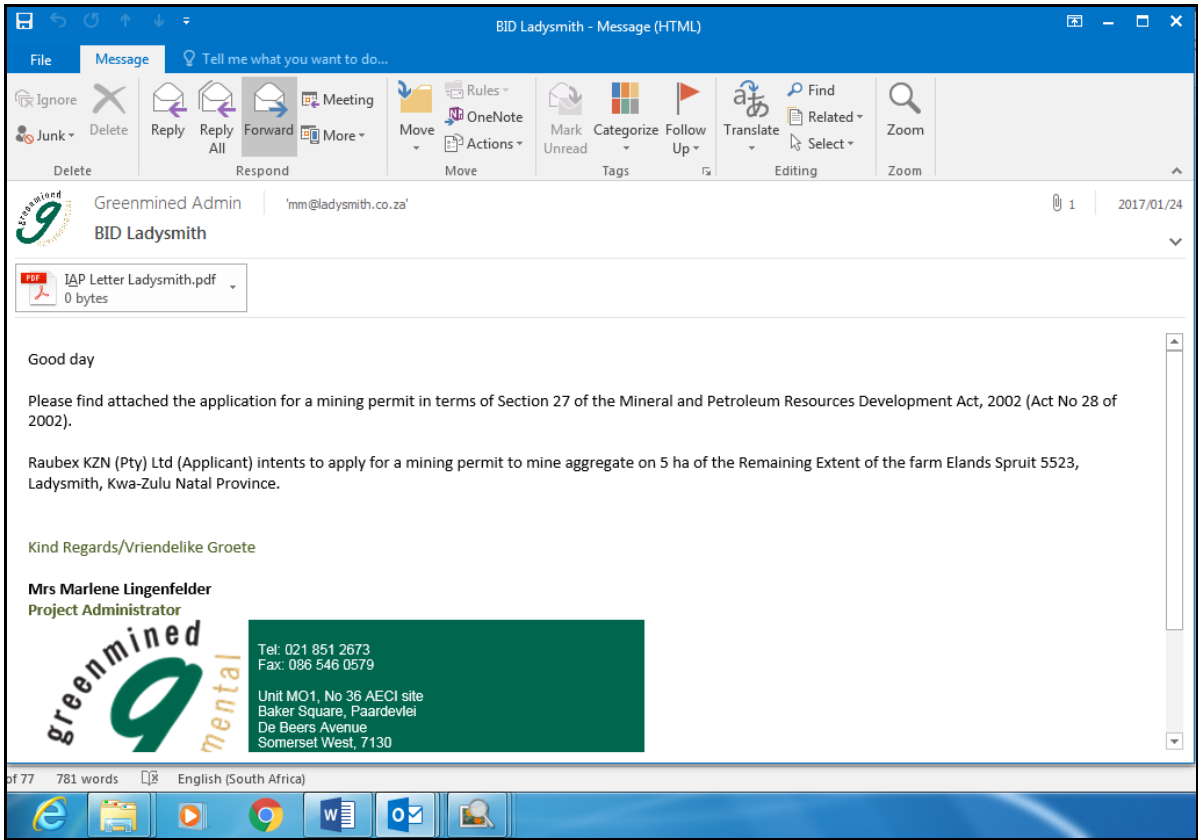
BID Ladysmith - Message (HTML)

File Message Tell me what you want to do...

Ignore
Junk
Delete
Delete

Reply
Reply All
Forward
Meeting
More
Respond

Move
Rules
OneNote
Actions
Move

Mark Unread
Categorize
Follow Up
Tags

Translate
Find
Related
Select
Editing

Zoom
Zoom

Greenmined Admin 'mm@ladysmith.co.za' 1 2017/01/24
BID Ladysmith

IAP Letter Ladysmith.pdf
0 bytes

Good day

Please find attached the application for a mining permit in terms of Section 27 of the Mineral and Petroleum Resources Development Act, 2002 (Act No 28 of 2002).

Raubex KZN (Pty) Ltd (Applicant) intents to apply for a mining permit to mine aggregate on 5 ha of the Remaining Extent of the farm Elands Spruit 5523, Ladysmith, Kwa-Zulu Natal Province.

Kind Regards/Vriendelike Groete

Mrs Marlene Lingenfelder
Project Administrator

greenmined
mental

Tel: 021 851 2673
Fax: 086 546 0579

Unit MO1, No 36 AECI site
Baker Square, Paardevlei
De Beers Avenue
Somerset West, 7130

of 77 781 words English (South Africa)